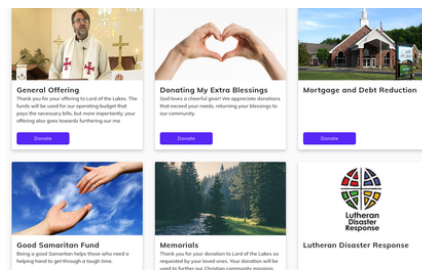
General Offering

Thank you for your offering to Lord of the Lakes. The funds will be used for our operating budget that pays the necessary bills, but more importantly, your offering also goes towards furthering our mis

Donate

Donating My Extra Blessings

God loves a cheerful giver! We appreciate donations that exceed your needs, returning your blessings to our community.

Donate

Mortgage and Debt Reduction

Donate

Good Samaritan Fund

Being a good Samaritan helps those who need a helping hand to get through a tough time.

Memorials

Thank you for your donation to Lord of the Lakes as requested by your loved ones. Your donation will be used to further our Christian community mission.

Lutheran Disaster Response

Lutheran Disaster Response